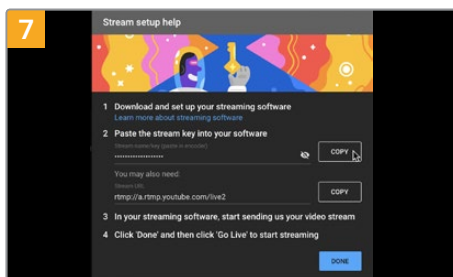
7

Stream setup help

1 Download and set up your streaming software
Learn more about streaming software

2 Paste the stream key into your software
Stream name/key (paste in encoder)
••••••••••••••••••••
COPY

You may also need:
Stream URL
rtmp://a.rtmp.youtube.com/live2
COPY

3 In your streaming software, start sending us your video stream

4 Click 'Done' and then click 'Go Live' to start streaming

DONE